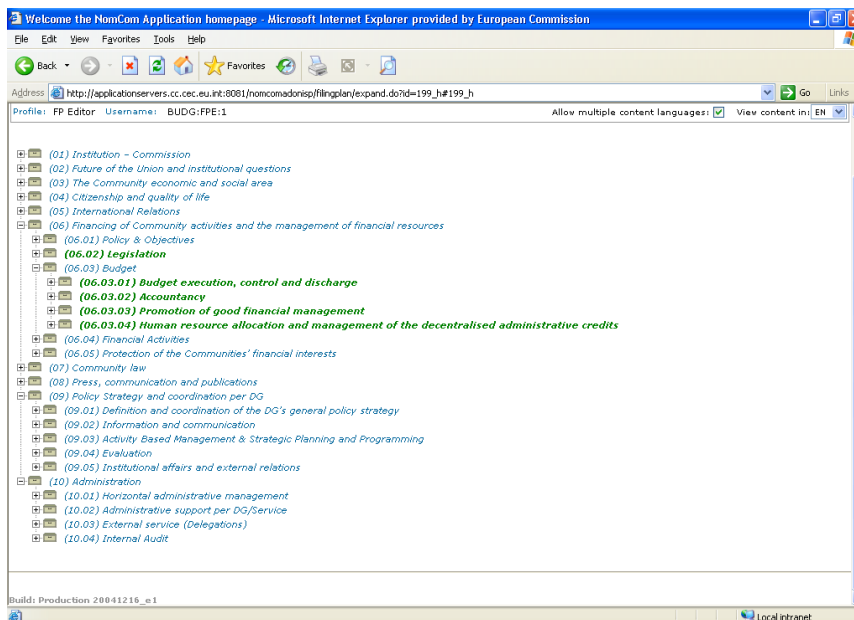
Welcome the NomCom Application homepage - Microsoft Internet Explorer provided by European Commission

File Edit View Favorites Tools Help

Back Favorites

Address http://applicationservers.cc.cec.eu.int:8081/nomcomadonisp/filingplan/expand.do?id=199_h#199_h Go Links

Profile: FP Editor Username: BUDG:FPE:1 Allow multiple content languages: View content in: EN

(01) Institution – Commission
(02) Future of the Union and institutional questions
(03) The Community economic and social area
(04) Citizenship and quality of life
(05) International Relations
(06) Financing of Community activities and the management of financial resources
(06.01) Policy & Objectives
(06.02) Legislation
(06.03) Budget
(06.03.01) Budget execution, control and discharge
(06.03.02) Accountancy
(06.03.03) Promotion of good financial management
(06.03.04) Human resource allocation and management of the decentralised administrative credits
(06.04) Financial Activities
(06.05) Protection of the Communities' financial interests
(07) Community law
(08) Press, communication and publications
(09) Policy Strategy and coordination per DG
(09.01) Definition and coordination of the DG's general policy strategy
(09.02) Information and communication
(09.03) Activity Based Management & Strategic Planning and Programming
(09.04) Evaluation
(09.05) Institutional affairs and external relations
(10) Administration
(10.01) Horizontal administrative management
(10.02) Administrative support per DG/Service
(10.03) External service (Delegations)
(10.04) Internal Audit

Build: Production 20041216_e1

Local intranet